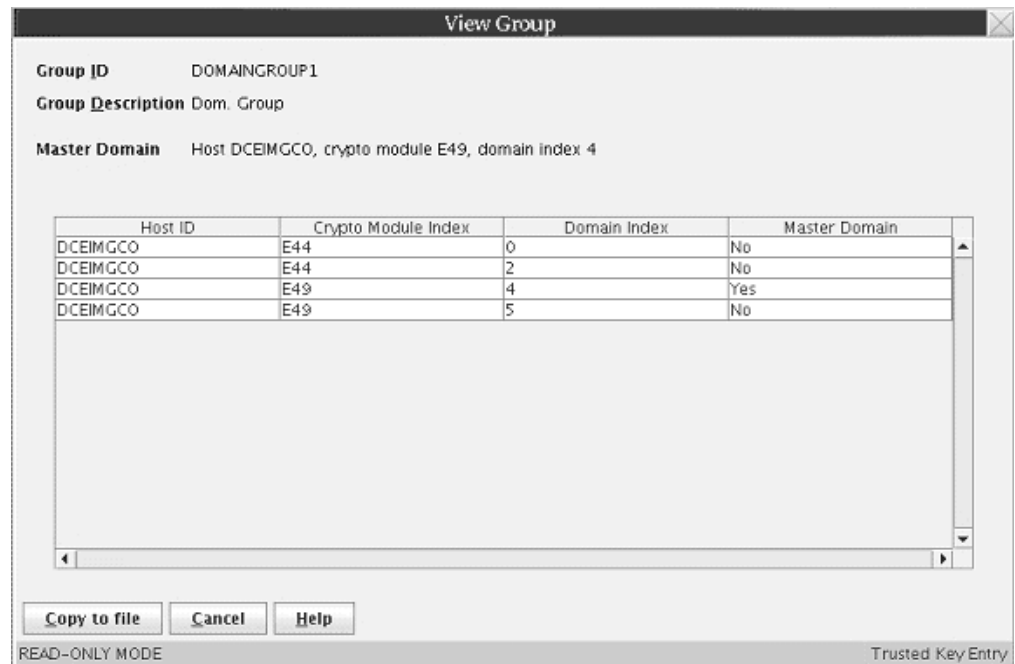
View Group

Group ID DOMAINGROUP1

Group Description Dom. Group

Master Domain Host DCEIMGCO, crypto module E49, domain index 4

| Host ID | Crypto Module Index | Domain Index | Master Domain |
|---|---|---|---|
| DCEIMGCO | E44 | 0 | No |
| DCEIMGCO | E44 | 2 | No |
| DCEIMGCO | E49 | 4 | Yes |
| DCEIMGCO | E49 | 5 | No |

Copy to file Cancel Help

READ-ONLY MODE

Trusted Key Entry